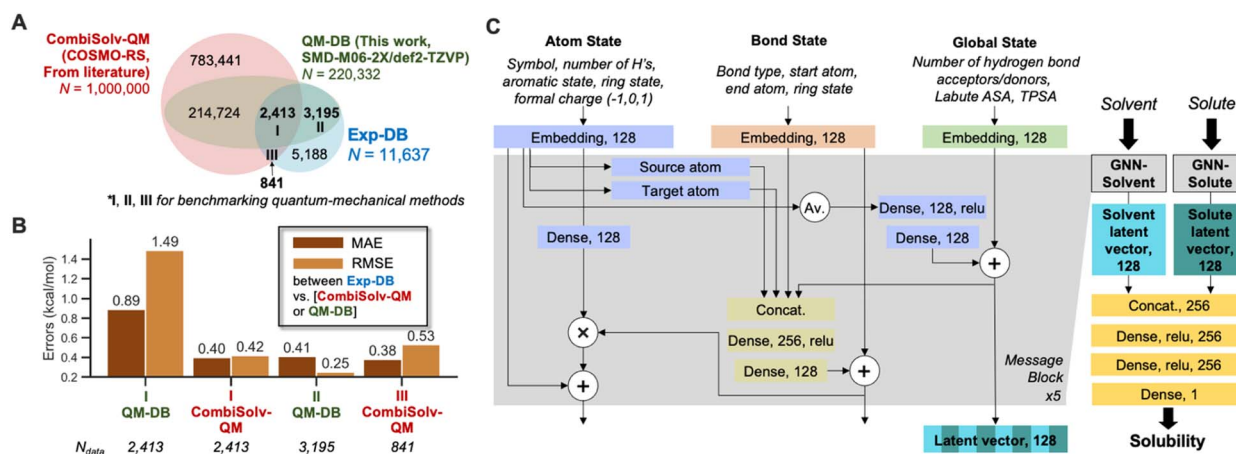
A

CombiSolv-QM (COSMO-RS, From literature) $N$ = 1,000,000

QM-DB (This work, SMD-M06-2X/def2-TZVP) $N$ = 220,332

783,441

214,724

2,413
I

3,195
II

III

5,188

Exp-DB
$N$ = 11,637

841

*I, II, III for benchmarking quantum-mechanical methods

B

Errors (kcal/mol)

1.4
1.2
1.0
0.8
0.6
0.4
0.2

0.89
1.49
0.40
0.42
0.41
0.25
0.38
0.53

MAE
RMSE
between Exp-DB vs. [CombiSolv-QM or QM-DB]

I
QM-DB

I
CombiSolv-QM

II
QM-DB

III
CombiSolv-QM

$N_{data}$ 2,413 2,413 3,195 841

C

Atom State
Symbol, number of H's, aromatic state, ring state, formal charge (-1,0,1)

Bond State
Bond type, start atom, end atom, ring state

Global State
Number of hydrogen bond acceptors/donors, Labute ASA, TPSA

Embedding, 128

Embedding, 128

Embedding, 128

Source atom

Target atom

Av.

Dense, 128, relu

Dense, 128

Dense, 128

+

Concat.

×

Dense, 256, relu

Dense, 128

+

+

Message Block x5

Latent vector, 128

Solvent

Solute

GNN-Solvent

GNN-Solute

Solvent latent vector, 128

Solute latent vector, 128

Concat., 256

Dense, relu, 256

Dense, relu, 256

Dense, 1

Solubility